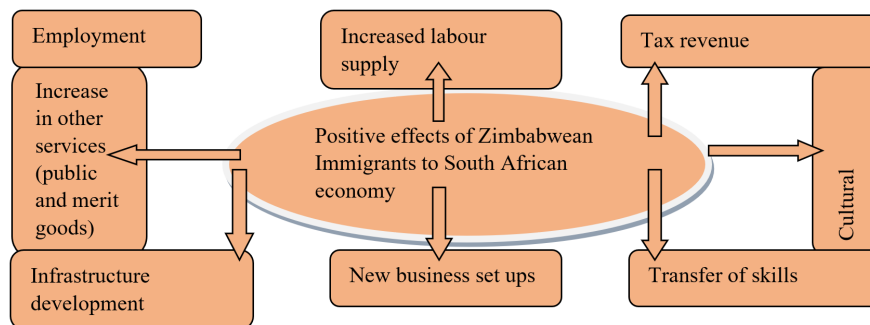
Employment

Increased labour supply

Tax revenue

Increase in other services (public and merit goods)

Positive effects of Zimbabwean Immigrants to South African economy

Cultural

Infrastructure development

New business set ups

Transfer of skills